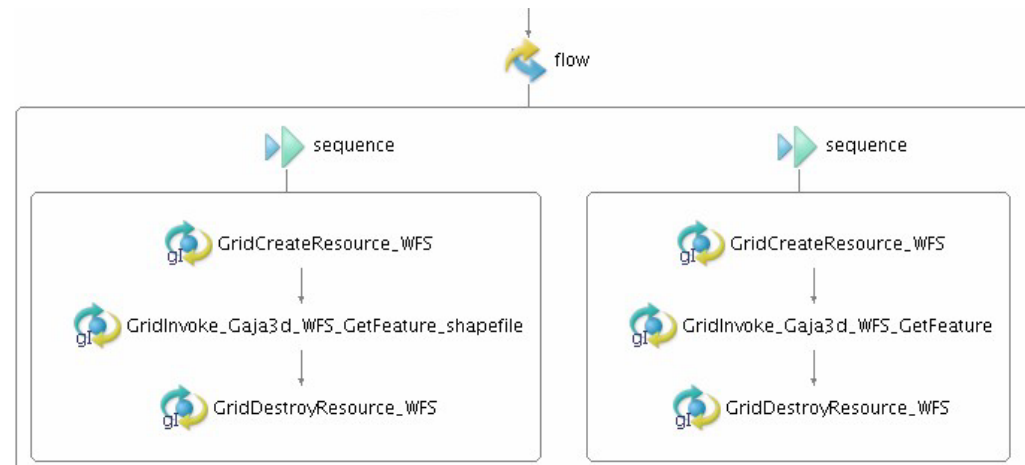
flow

sequence

gI GridCreateResource_WFS

gI GridInvoke_Gaja3d_WFS_GetFeature_shapefile

gI GridDestroyResource_WFS

sequence

gI GridCreateResource_WFS

gI GridInvoke_Gaja3d_WFS_GetFeature

gI GridDestroyResource_WFS